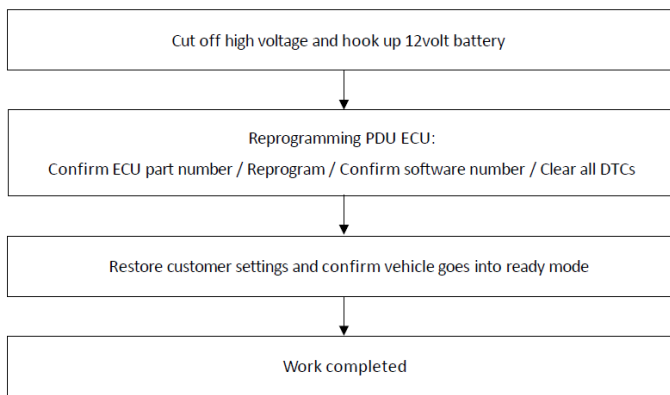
Cut off high voltage and hook up 12volt battery

Reprogramming PDU ECU:

Confirm ECU part number / Reprogram / Confirm software number / Clear all DTCs

Restore customer settings and confirm vehicle goes into ready mode

Work completed